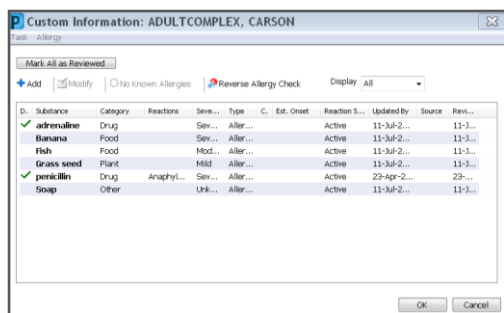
Custom Information: ADULTCOMPLEX, CARSON

Task Allergy

Mark All as Reviewed

Add | Modify | No Known Allergies | Reverse Allergy Check | Display All

| D. | Substance | Category | Reactions | Seve... | Type | C. | Est. Onset | Reaction S... | Updated By | Source | Revi... |
|---|---|---|---|---|---|---|---|---|---|---|---|
| ✓ | adrenaline | Drug | | Sev... | Aller... | | | Active | 11-Jul-2... | | 11-J... |
| | Banana | Food | | Sev... | Aller... | | | Active | 11-Jul-2... | | 11-J... |
| | Fish | Food | | Mod... | Aller... | | | Active | 11-Jul-2... | | 11-J... |
| | Grass seed | Plant | | Mild | Aller... | | | Active | 11-Jul-2... | | 11-J... |
| ✓ | penicillin | Drug | Anaphyl... | Sev... | Aller... | | | Active | 23-Apr-2... | | 23-... |
| | Soap | Other | | Unk... | Aller... | | | Active | 11-Jul-2... | | 11-J... |

OK | Cancel